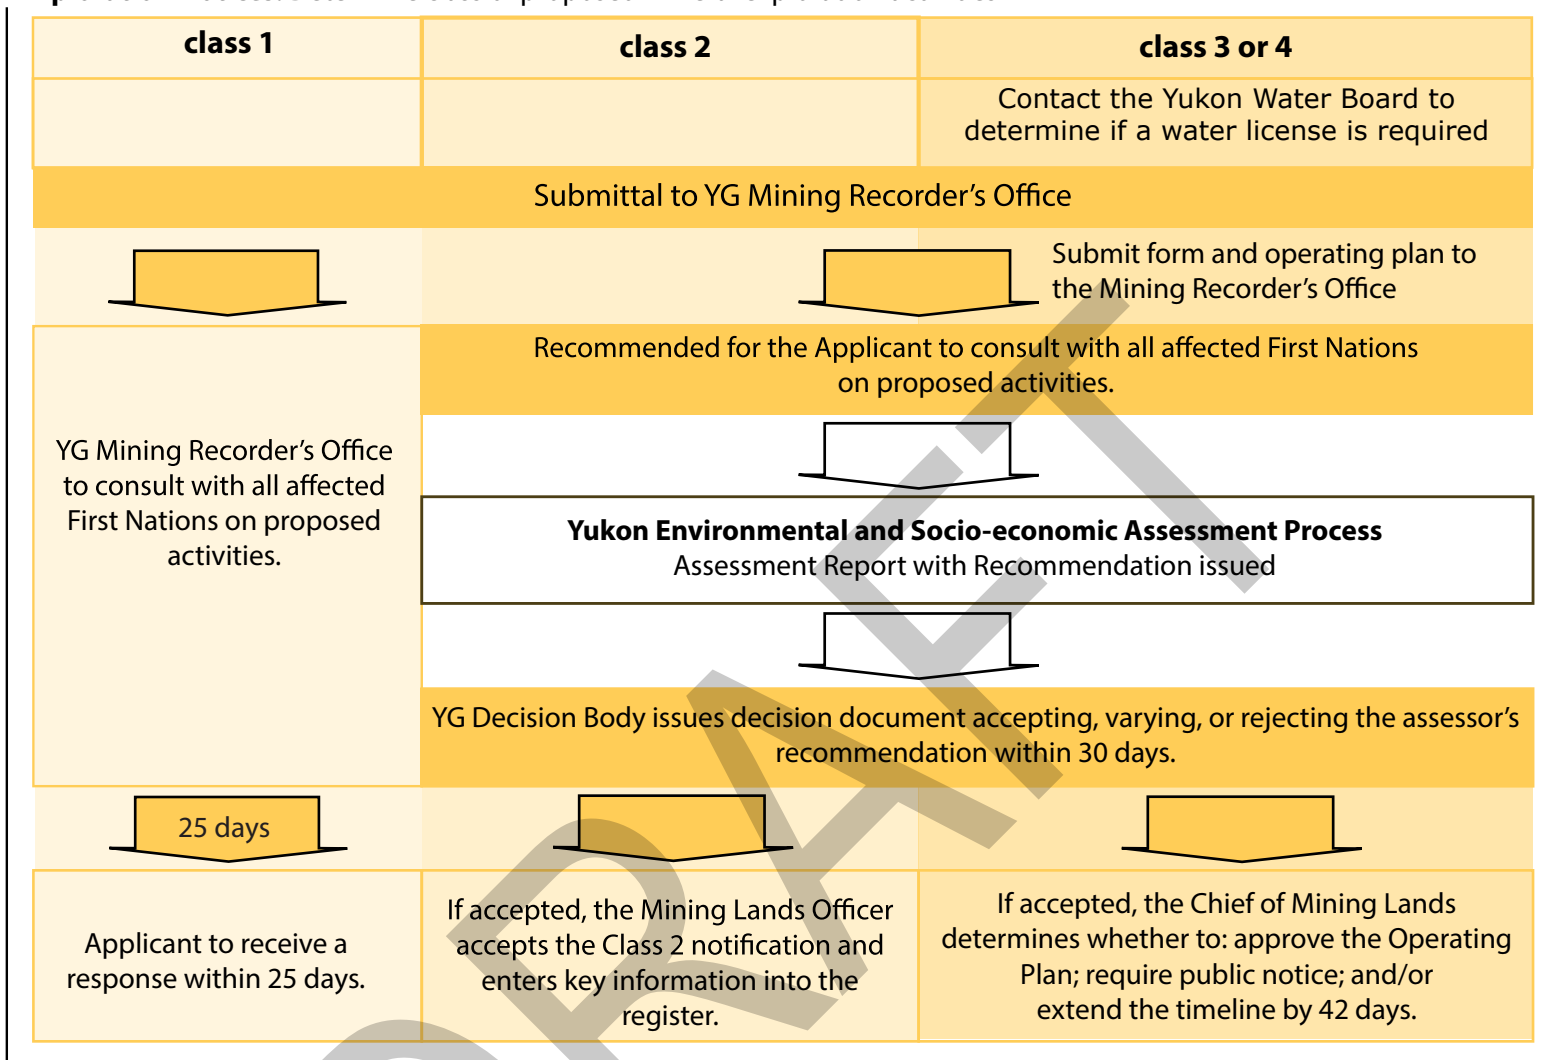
class 1

class 2

class 3 or 4

Contact the Yukon Water Board to determine if a water license is required

Submittal to YG Mining Recorder's Office

Submit form and operating plan to the Mining Recorder's Office

Recommended for the Applicant to consult with all affected First Nations on proposed activities.

YG Mining Recorder's Office to consult with all affected First Nations on proposed activities.

**Yukon Environmental and Socio-economic Assessment Process**
Assessment Report with Recommendation issued

YG Decision Body issues decision document accepting, varying, or rejecting the assessor's recommendation within 30 days.

25 days

Applicant to receive a response within 25 days.

If accepted, the Mining Lands Officer accepts the Class 2 notification and enters key information into the register.

If accepted, the Chief of Mining Lands determines whether to: approve the Operating Plan; require public notice; and/or extend the timeline by 42 days.

DRAFT